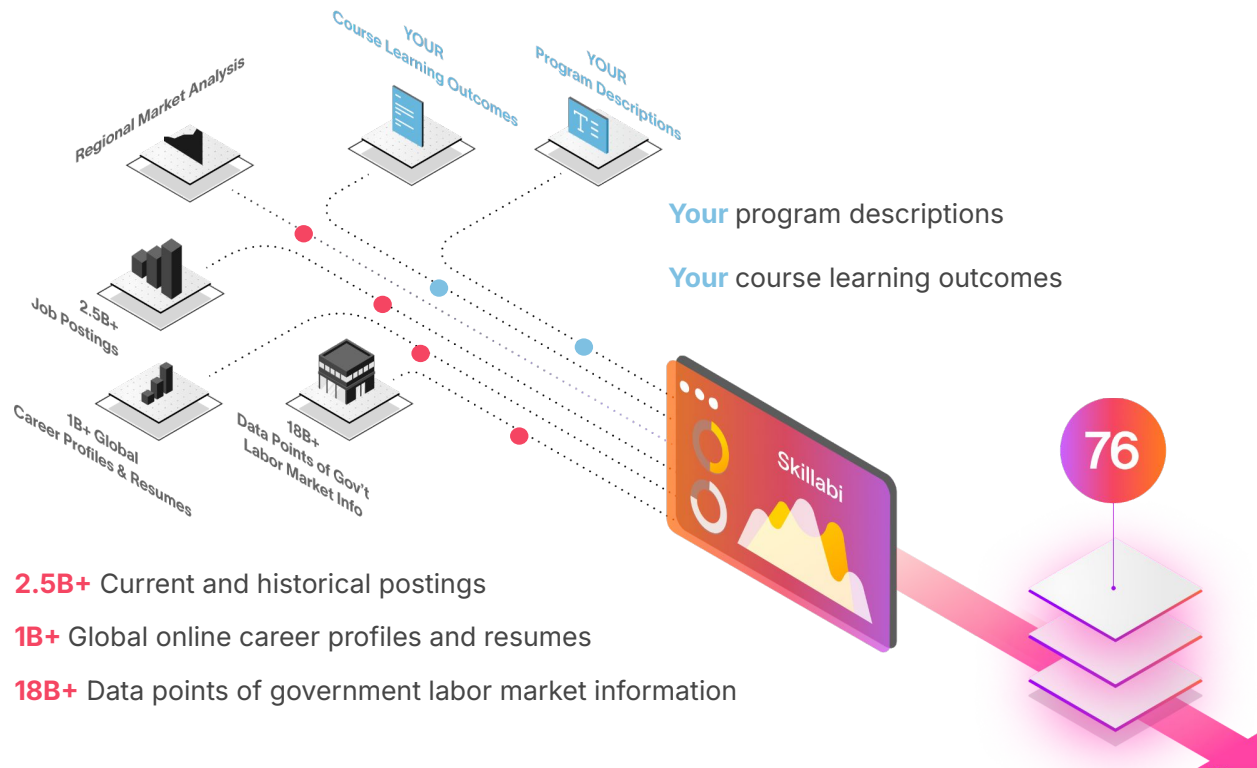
YOUR
Course Learning Outcomes

YOUR
Program Descriptions

Regional Market Analysis

2.5B+
Job Postings

1B+ Global
Career Profiles & Resumes

18B+
Data Points of Gov't
Labor Market Info

Your program descriptions

Your course learning outcomes

Skillabi

76

2.5B+ Current and historical postings

1B+ Global online career profiles and resumes

18B+ Data points of government labor market information